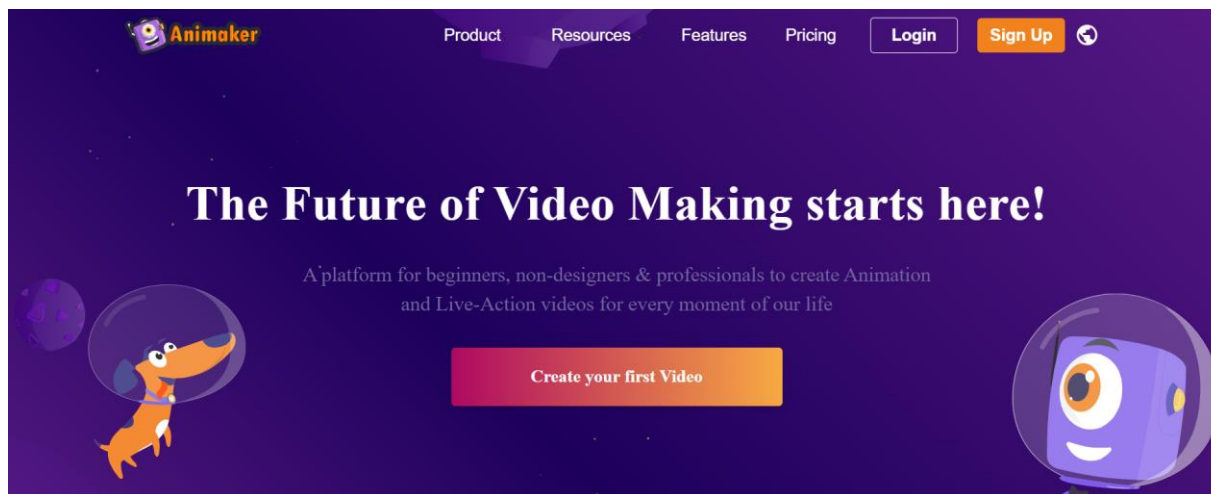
Animaker

Product Resources Features Pricing Login Sign Up

The Future of Video Making starts here!

A platform for beginners, non-designers & professionals to create Animation and Live-Action videos for every moment of our life

Create your first Video